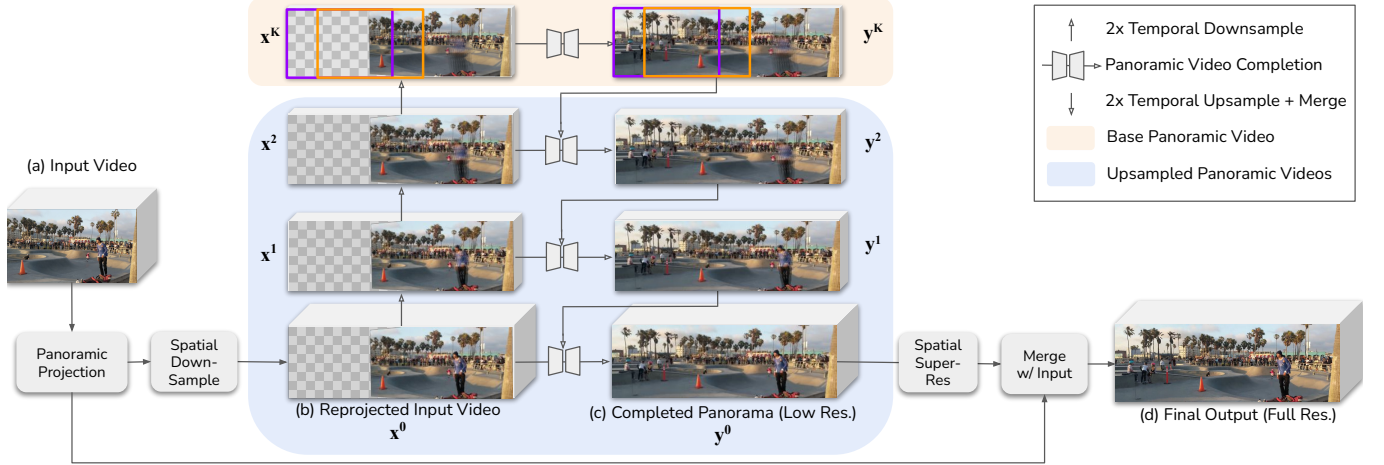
$\mathbf{x^K}$

$\mathbf{y^K}$

2x Temporal Downsample

Panoramic Video Completion

2x Temporal Upsample + Merge

Base Panoramic Video

Upsampled Panoramic Videos

$\mathbf{x^2}$

$\mathbf{y^2}$

(a) Input Video

$\mathbf{x^1}$

$\mathbf{y^1}$

Panoramic Projection

Spatial Down-Sample

(b) Reprojected Input Video
$\mathbf{x^0}$

(c) Completed Panorama (Low Res.)
$\mathbf{y^0}$

Spatial Super-Res

Merge w/ Input

(d) Final Output (Full Res.)